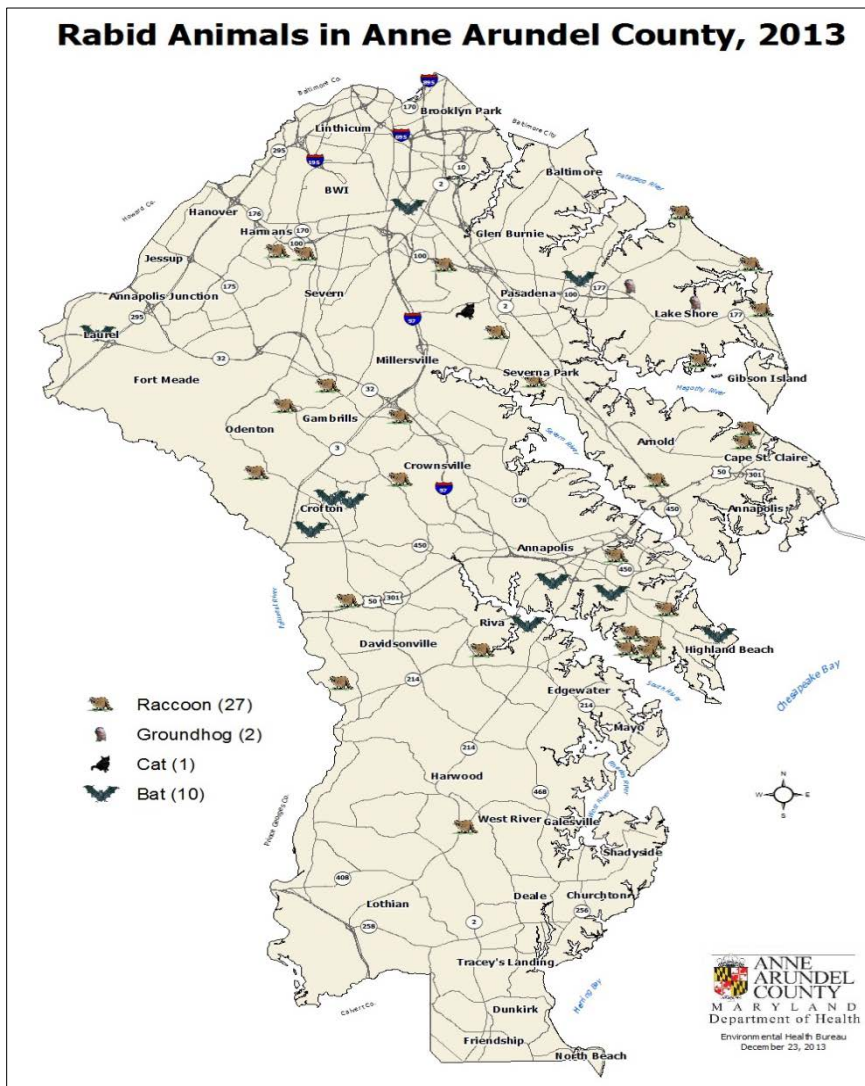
Rabid Animals in Anne Arundel County, 2013

Baltimore Co.
895
170
Brooklyn Park
Baltimore City
Linthicum
295
195
895
10
BWI
2
Baltimore
Patapsco River
Howard Co.
Hanover
176
Harmans
170
100
Glen Burnie
Jessup
175
100
Pasadena
100
177
Annapolis Junction
295
Severn
2
97
Lake Shore
177
Laurel
32
Millersville
Severna Park
Gibson Island
Fort Meade
32
Magothy River
Gambrills
Odenton
Severn River
Arnold
3
Crownsville
97
Cape St. Claire
50
301
178
Crofton
450
Annapolis
450
Annapolis
Patuxent River
50
301
Riva
Davidsonville
Highland Beach
214
Chesapeake Bay
South River
Edgewater
214
Mayo
214
Rhode River
Harwood
468
West River
West River
Galesville
Prince George's Co.
Shadyside
408
Deale
Churchton
Lothian
256
258
2
Tracey's Landing
Herring Bay
Dunkirk
Calvert Co.
Friendship
North Beach

Raccoon (27)
Groundhog (2)
Cat (1)
Bat (10)

N
W
E
S

ANNE ARUNDEL COUNTY
MARYLAND
Department of Health
Environmental Health Bureau
December 23, 2013